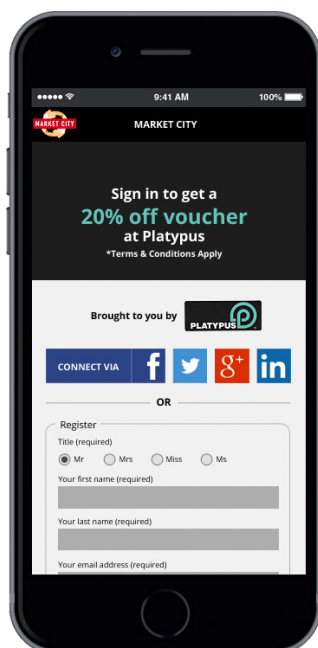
9:41 AM
100%

MARKET CITY

MARKET CITY

Sign in to get a
20% off voucher
at Platypus
*Terms & Conditions Apply

Brought to you by PLATYPUS

CONNECT VIA f g+ in

OR

Register

Title (required)

Mr Mrs Miss Ms

Your first name (required)

Your last name (required)

Your email address (required)